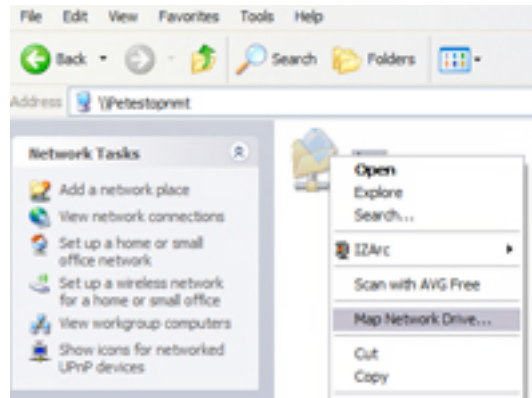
File Edit View Favorites Tools Help

Back Search Folders

Address \\Petestopnmt

Network Tasks

Add a network place
View network connections
Set up a home or small office network
Set up a wireless network for a home or small office
View workgroup computers
Show icons for networked UPnP devices

Open
Explore
Search...
IZArc
Scan with AVG Free
Map Network Drive...
Cut
Copy